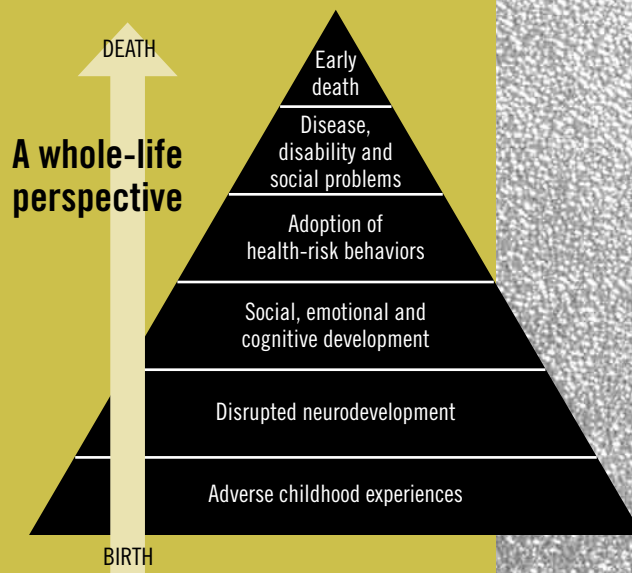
DEATH

A whole-life perspective

Early death

Disease, disability and social problems

Adoption of health-risk behaviors

Social, emotional and cognitive development

Disrupted neurodevelopment

Adverse childhood experiences

BIRTH